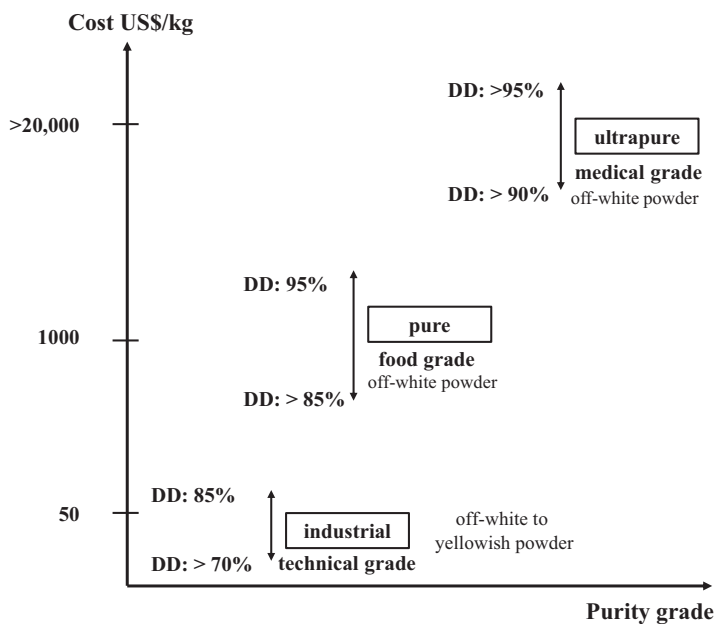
Cost US$/kg

>20,000

DD: >95%

ultrapure

medical grade

DD: > 90%

off-white powder

DD: 95%

pure

1000

food grade

off-white powder

DD: > 85%

DD: 85%

50

industrial

off-white to yellowish powder

DD: > 70%

technical grade

Purity grade